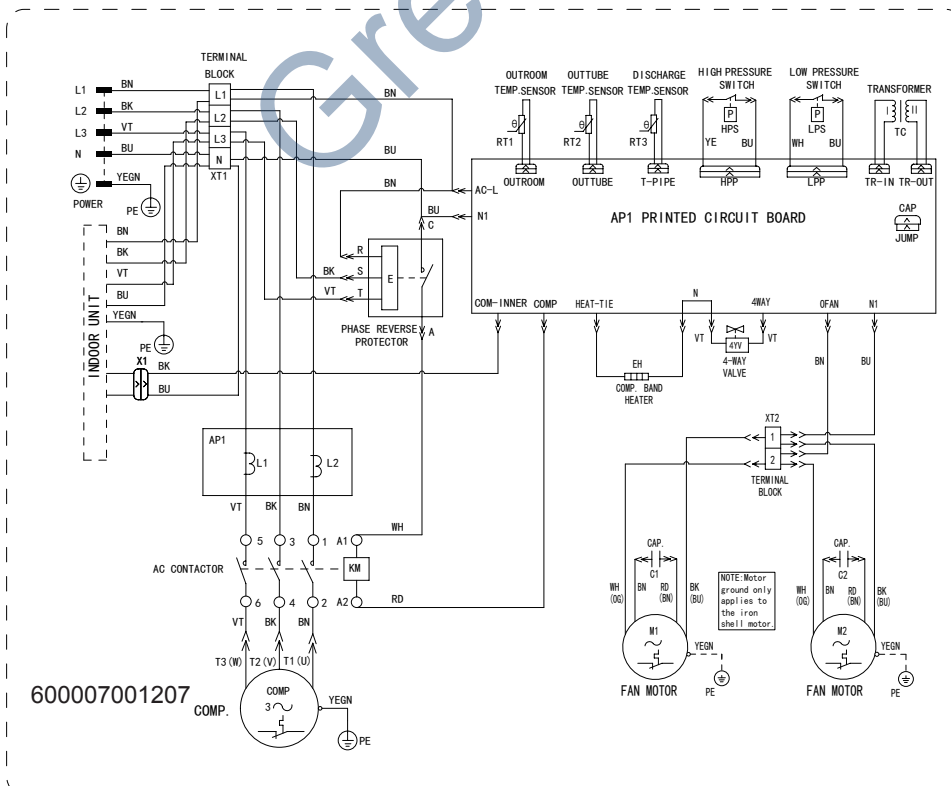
Gree

TERMINAL BLOCK
L1 BN
L2 BK
L3 VT
N BU
L1
L2
L3
N
XT1
YEGN
POWER
PE
INDOOR UNIT
BN
BK
VT
BU
YEGN
PE
X1
BK
BU
BN
BU
BN
BU
C
R
S
T
BK
VT
E
b
PHASE REVERSE PROTECTOR
A
AC-L
N1
OUTROOM TEMP.SENSOR
OUTTUBE TEMP.SENSOR
DISCHARGE TEMP.SENSOR
HIGH PRESSURE SWITCH
LOW PRESSURE SWITCH
TRANSFORMER
RT1
RT2
RT3
P
HPS
YE BU
P
LPS
WH BU
TC
OUTROOM
OUTTUBE
T-PIPE
HPP
LPP
TR-IN
TR-OUT
AP1 PRINTED CIRCUIT BOARD
CAP
JUMP
COM-INNER
COMP
HEAT-TIE
N
4WAY
OFAN
N1
VT
VT
4YV
4-WAY VALVE
EH
COMP. BAND HEATER
BN
BU
AP1
L1
L2
VT BK BN
5 3 1
A1
WH
KM
AC CONTACTOR
6 4 2
A2
RD
VT BK BN
T3(W) T2(V) T1(U)
COMP
3~
YEGN
PE
600007001207
COMP.
XT2
1
2
TERMINAL BLOCK
CAP.
C1
WH (OG)
BN
RD (BN)
BK (BU)
M1
YEGN
PE
FAN MOTOR
NOTE:Motor ground only applies to the iron shell motor.
CAP.
C2
WH (OG)
BN
RD (BN)
BK (BU)
M2
YEGN
PE
FAN MOTOR